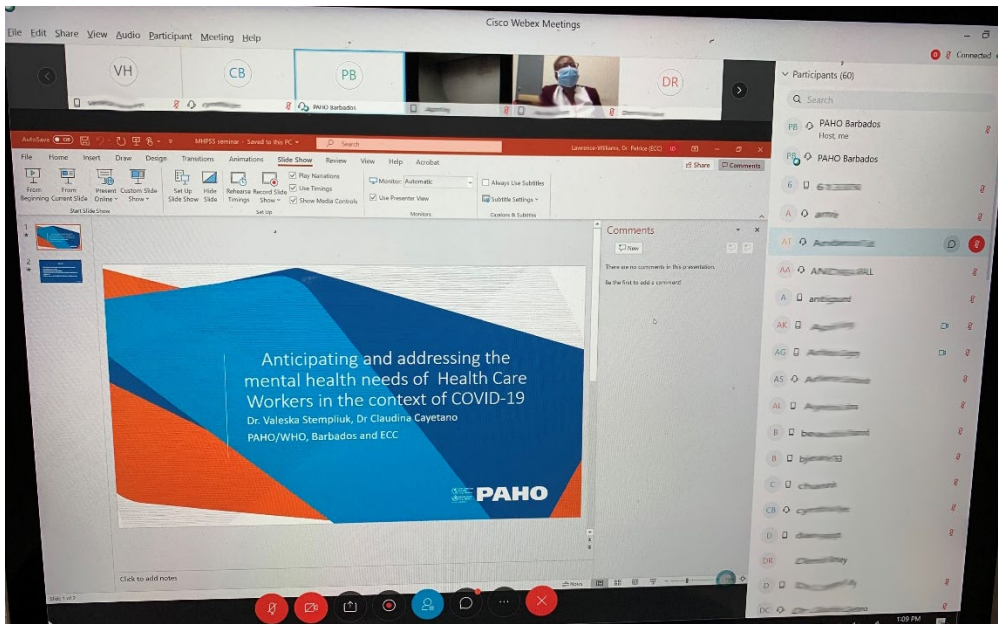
File Edit Share View Audio Participant Meeting Help

Cisco Webex Meetings

Connected

VH

CB

PB

DR

PAHO Barbados

Participants (60)

Search

PB PAHO Barbados
Host, me

PAHO Barbados

AutoSave Off MHPSS seminar - Saved to this PC Search Lawrence-Williams, Dr. Patrice (ECC)

File Home Insert Draw Design Transitions Animations Slide Show Review View Help Acrobat Share Comments

From Beginning From Current Slide Present Online Custom Slide Show Start Slide Show

Set Up Slide Show Hide Slide Rehearse Timings Record Slide Show Play Narrations Use Timings Show Media Controls Set Up

Monitor: Automatic Use Presenter View Monitors

Always Use Subtitles Subtitle Settings Captions & Subtitles

Comments

New

There are no comments in this presentation.

Be the first to add a comment!

Anticipating and addressing the mental health needs of Health Care Workers in the context of COVID-19

Dr. Valeska Stempliuk, Dr Claudina Cayetano

PAHO/WHO, Barbados and ECC

PAHO

Click to add notes

Slide 1 of 2

Notes

1:09 PM